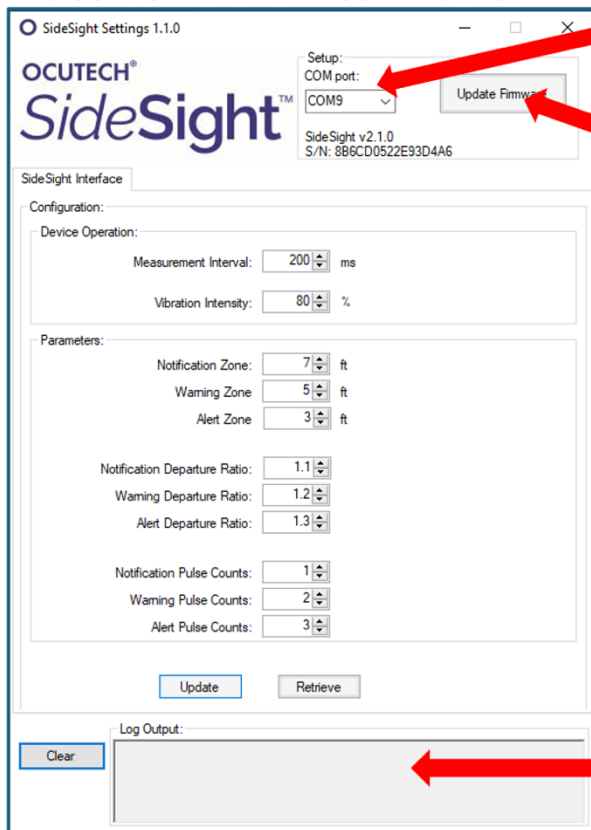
SideSight Settings 1.1.0

OCUTECH®
SideSight™

Setup:
COM port:
COM9
Update Firmw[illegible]
SideSight v2.1.0
S/N: 8B6CD0522E93D4A6

SideSight Interface

Configuration:

Device Operation:
Measurement Interval: 200 ms
Vibration Intensity: 80 %

Parameters:
Notification Zone: 7 ft
Warning Zone 5 ft
Alert Zone 3 ft

Notification Departure Ratio: 1.1
Warning Departure Ratio: 1.2
Alert Departure Ratio: 1.3

Notification Pulse Counts: 1
Warning Pulse Counts: 2
Alert Pulse Counts: 3

Update
Retrieve

Log Output:
Clear